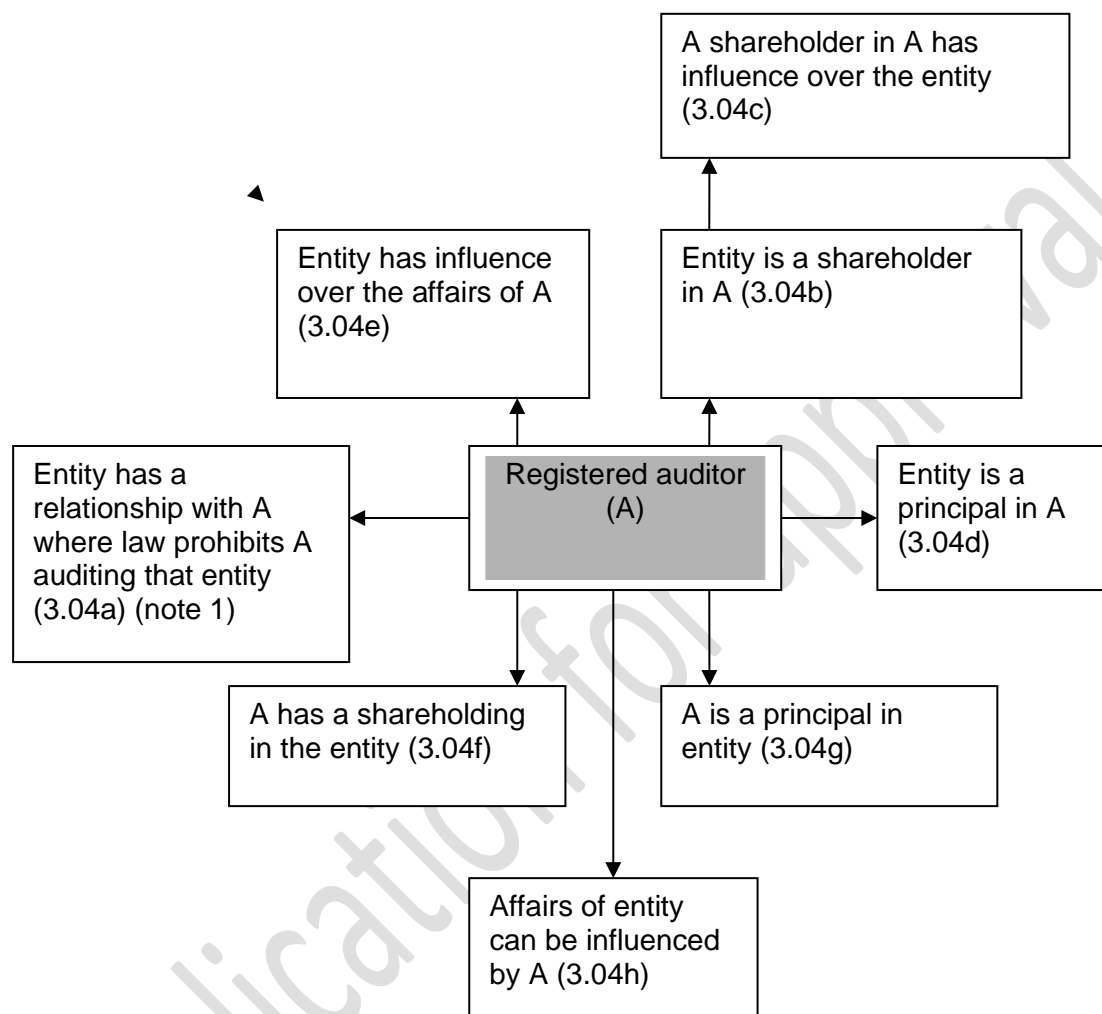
A shareholder in A has influence over the entity (3.04c)

Entity has influence over the affairs of A (3.04e)

Entity is a shareholder in A (3.04b)

Entity has a relationship with A where law prohibits A auditing that entity (3.04a) (note 1)

Registered auditor (A)

Entity is a principal in A (3.04d)

A has a shareholding in the entity (3.04f)

A is a principal in entity (3.04g)

Affairs of entity can be influenced by A (3.04h)

application for approval